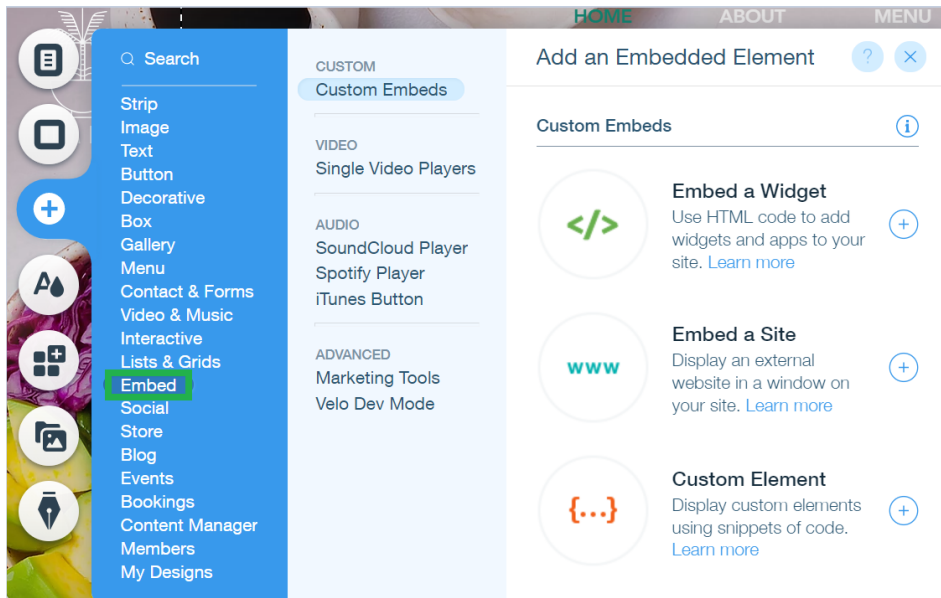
HOME ABOUT MENU

Search

Strip
Image
Text
Button
Decorative
Box
Gallery
Menu
Contact & Forms
Video & Music
Interactive
Lists & Grids
Embed
Social
Store
Blog
Events
Bookings
Content Manager
Members
My Designs

CUSTOM
Custom Embeds

VIDEO
Single Video Players

AUDIO
SoundCloud Player
Spotify Player
iTunes Button

ADVANCED
Marketing Tools
Velo Dev Mode

Add an Embedded Element

?

Custom Embeds

</>

Embed a Widget
Use HTML code to add widgets and apps to your site. Learn more

www

Embed a Site
Display an external website in a window on your site. Learn more

{...}

Custom Element
Display custom elements using snippets of code. Learn more